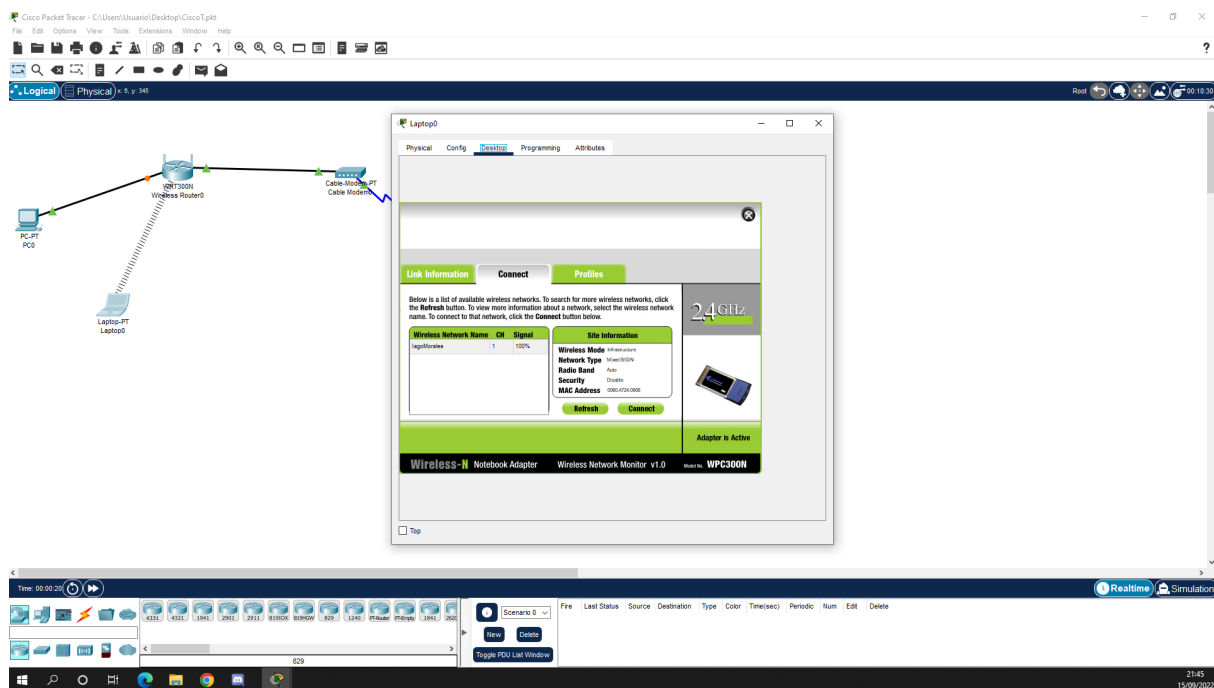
Cisco Packet Tracer - C:\Users\Usuario\Desktop\CiscoT.pkt

File Edit Options View Tools Extensions Window Help

Logical Physical x: 6, y: 345

Root 00:10:30

WRT300N
Wireless Router0

Cable-Modem-PT
Cable Modem0

PC-PT
PC0

Laptop-PT
Laptop0

Laptop0

Physical Config Desktop Programming Attributes

Link Information Connect Profiles

Below is a list of available wireless networks. To search for more wireless networks, click the Refresh button. To view more information about a network, select the wireless network name. To connect to that network, click the Connect button below.

| Wireless Network Name | CH | Signal |
|---|---|---|
| IagoMorales | 1 | 100% |

Site Information

Wireless Mode Infrastructure
Network Type Mixed B/G/N
Radio Band Auto
Security Disable
MAC Address 0060.4724.0906

Refresh Connect

2.4GHz

Adapter is Active

Wireless-N Notebook Adapter Wireless Network Monitor v1.0 Model No. WPC300N

Top

Time: 00:00:20

Realtime Simulation

4331 4321 1941 2901 2911 819IOX 819HGW 829 1240 PT-Router PT-Empty 1841 2620

829

Scenario 0

New Delete

Toggle PDU List Window

Fire Last Status Source Destination Type Color Time(sec) Periodic Num Edit Delete

21:45
15/09/2022